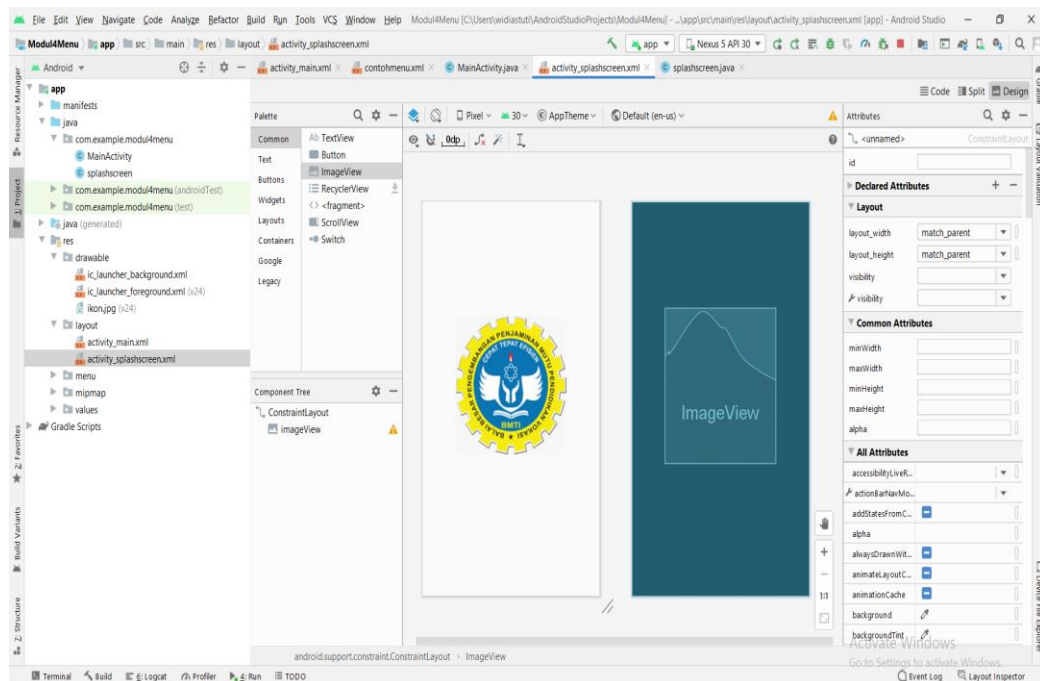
File Edit View Navigate Code Analyze Refactor Build Run Tools VCS Window Help Modul4Menu [C:\Users\widiastuti\AndroidStudioProjects\Modul4Menu] - ...\app\src\main\res\layout\activity_splashscreen.xml [app] - Android Studio

Modul4Menu app src main res layout activity_splashscreen.xml

app Nexus 5 API 30

Android

activity_main.xml contohmenu.xml MainActivity.java activity_splashscreen.xml splashscreen.java

Code Split Design

app
manifests
java
com.example.modul4menu
MainActivity
splashscreen
com.example.modul4menu (androidTest)
com.example.modul4menu (test)
java (generated)
res
drawable
ic_launcher_background.xml
ic_launcher_foreground.xml (v24)
ikon.jpg (v24)
layout
activity_main.xml
activity_splashscreen.xml
menu
mipmap
values
Gradle Scripts

Palette
Common
Text
Buttons
Widgets
Layouts
Containers
Google
Legacy

Ab TextView
Button
ImageView
RecyclerView
<> <fragment>
ScrollView
Switch

Pixel 30 AppTheme Default (en-us)

0dp

Component Tree
ConstraintLayout
imageView

BALAI BESAR PENGEMBANGAN PENJAMINAN MUTU PENDIDIKAN VOKASI
CEPAT TEPAT EFISIEN
BMTI

ImageView

Attributes
<unnamed> ConstraintLayout
id
Declared Attributes
Layout
layout_width match_parent
layout_height match_parent
visibility
visibility
Common Attributes
minWidth
maxWidth
minHeight
maxHeight
alpha
All Attributes
accessibilityLiveR...
actionBarNavMo...
addStatesFromC...
alpha
alwaysDrawnWit...
animateLayoutC...
animationCache
background
backgroundTint

1:1

android.support.constraint.ConstraintLayout > ImageView

Activate Windows
Go to Settings to activate Windows.

Terminal Build 6: Logcat Profiler 4: Run TODO Event Log Layout Inspector

Resource Manager 1: Project 2: Favorites Build Variants Z: Structure Gradle Layout Validation Device File Explorer